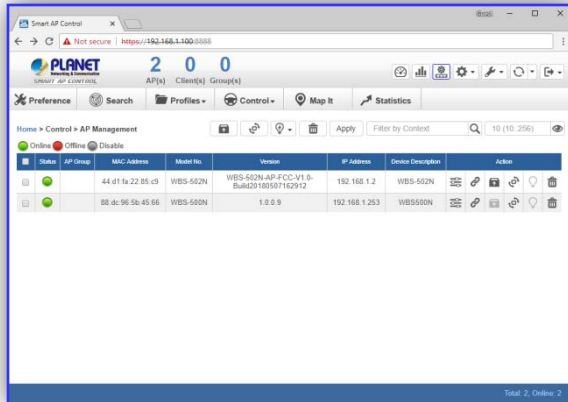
Smart AP Control ×

Brian – □ ×

← → C ▲ Not secure | https://192.168.1.100:8888

PLANET Networking & Communication SMART AP CONTROL

2 AP(s) 0 Client(s) 0 Group(s)

Preference Search Profiles Control Map It Statistics

Home > Control > AP Management

Apply Filter by Context 10 (10..256)

Online Offline Disable

| | Status | AP Group | MAC Address | Model No. | Version | IP Address | Device Description | Action |
|---|---|---|---|---|---|---|---|---|
| | | | 44:d1:fa:22:85:c9 | WBS-502N | WBS-502N-AP-FCC-V1.0-Build20180507162912 | 192.168.1.2 | WBS-502N | |
| | | | 88:dc:96:5b:45:66 | WBS-500N | 1.0.0.9 | 192.168.1.253 | WBS500N | |

Total: 2, Online: 2